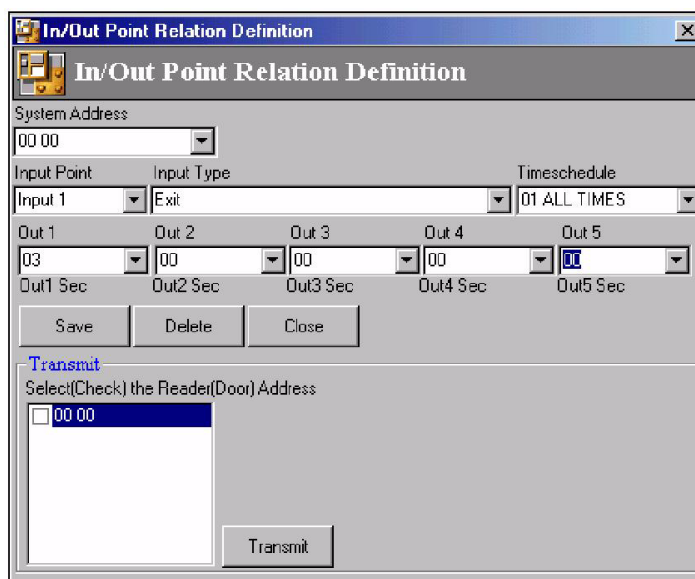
In/Out Point Relation Definition

In/Out Point Relation Definition

System Address
00 00

Input Point
Input 1

Input Type
Exit

Timeschedule
01 ALL TIMES

Out 1
03
Out1 Sec

Out 2
00
Out2 Sec

Out 3
00
Out3 Sec

Out 4
00
Out4 Sec

Out 5
00
Out5 Sec

Save
Delete
Close

Transmit
Select(Check) the Reader(Door) Address
00 00

Transmit